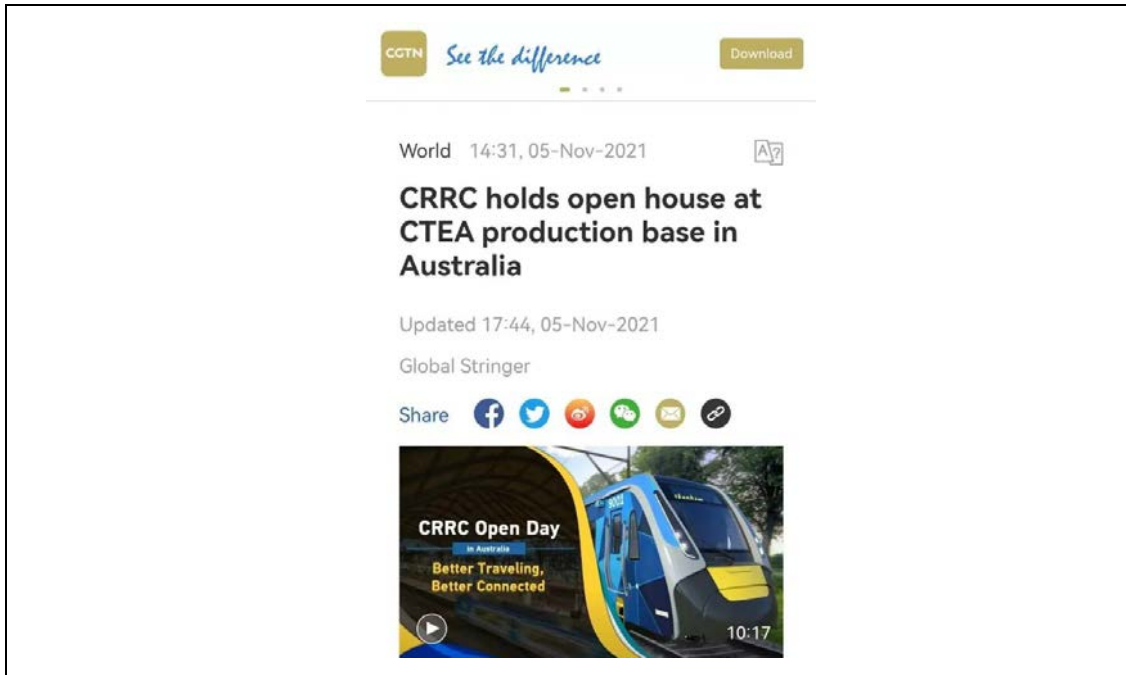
CGTN See the difference

Download

World 14:31, 05-Nov-2021

CRRC holds open house at CTEA production base in Australia

Updated 17:44, 05-Nov-2021

Global Stringer

Share

CRRC Open Day
in Australia
Better Traveling, Better Connected

10:17